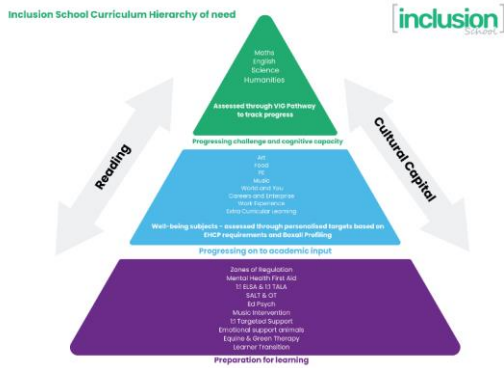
Inclusion School Curriculum Hierarchy of need

inclusion school

Maths
English
Science
Humanities

Assessed through VIG Pathway to track progress

Progressing challenge and cognitive capacity

Reading

Cultural Capital

Art
Food
PE
Music
World and You
Careers and Enterprise
Work Experience
Extra Curricular Learning

Well-being subjects - assessed through personalised targets based on EHCP requirements and Boxall Profiling

Progressing on to academic input

Zones of Regulation
Mental Health First Aid
1:1 ELSA & 1:1 TALA
SALT & OT
Ed Psych
Music Intervention
1:1 Targeted Support
Emotional support animals
Equine & Green Therapy
Learner Transition

Preparation for learning